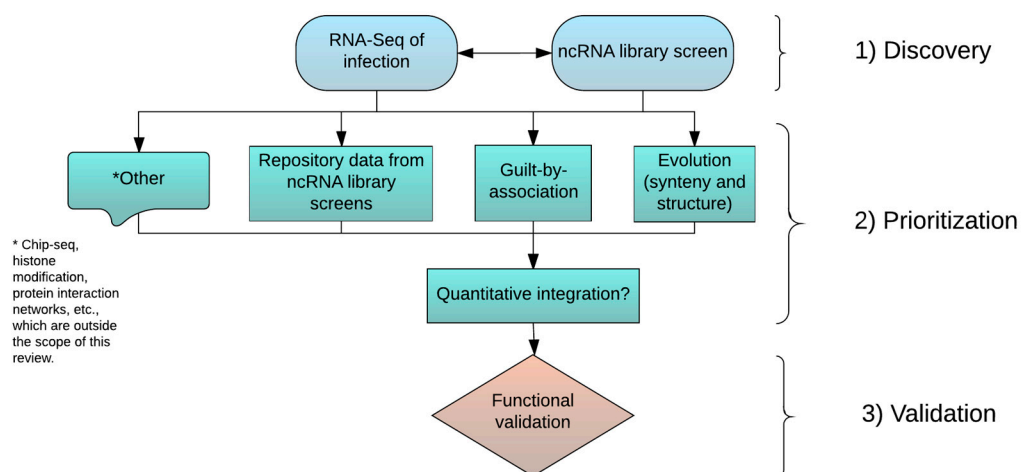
RNA-Seq of infection

ncRNA library screen

1) Discovery

*Other

Repository data from ncRNA library screens

Guilt-by-association

Evolution (synteny and structure)

2) Prioritization

* Chip-seq, histone modification, protein interaction networks, etc., which are outside the scope of this review.

Quantitative integration?

Functional validation

3) Validation